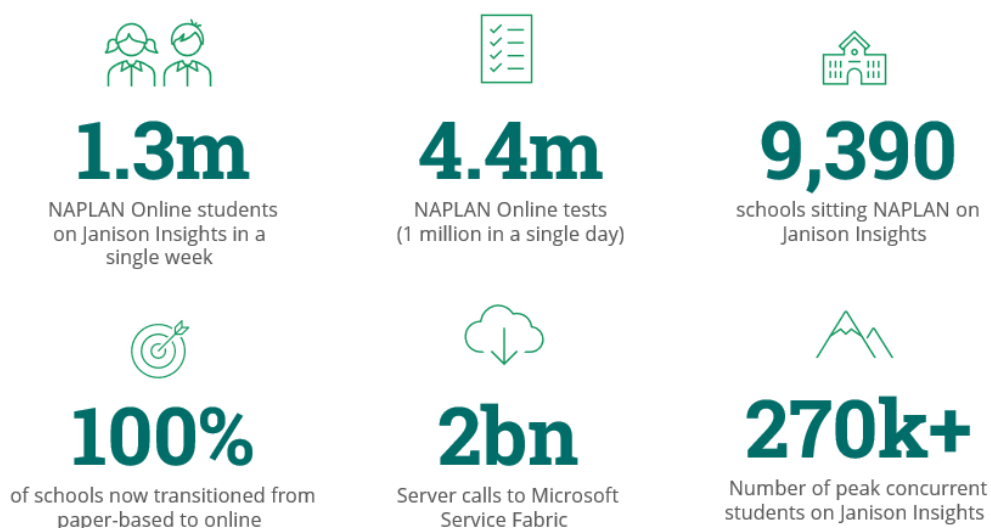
1.3m
NAPLAN Online students on Janison Insights in a single week

4.4m
NAPLAN Online tests (1 million in a single day)

9,390
schools sitting NAPLAN on Janison Insights

100%
of schools now transitioned from paper-based to online

2bn
Server calls to Microsoft Service Fabric

270k+
Number of peak concurrent students on Janison Insights